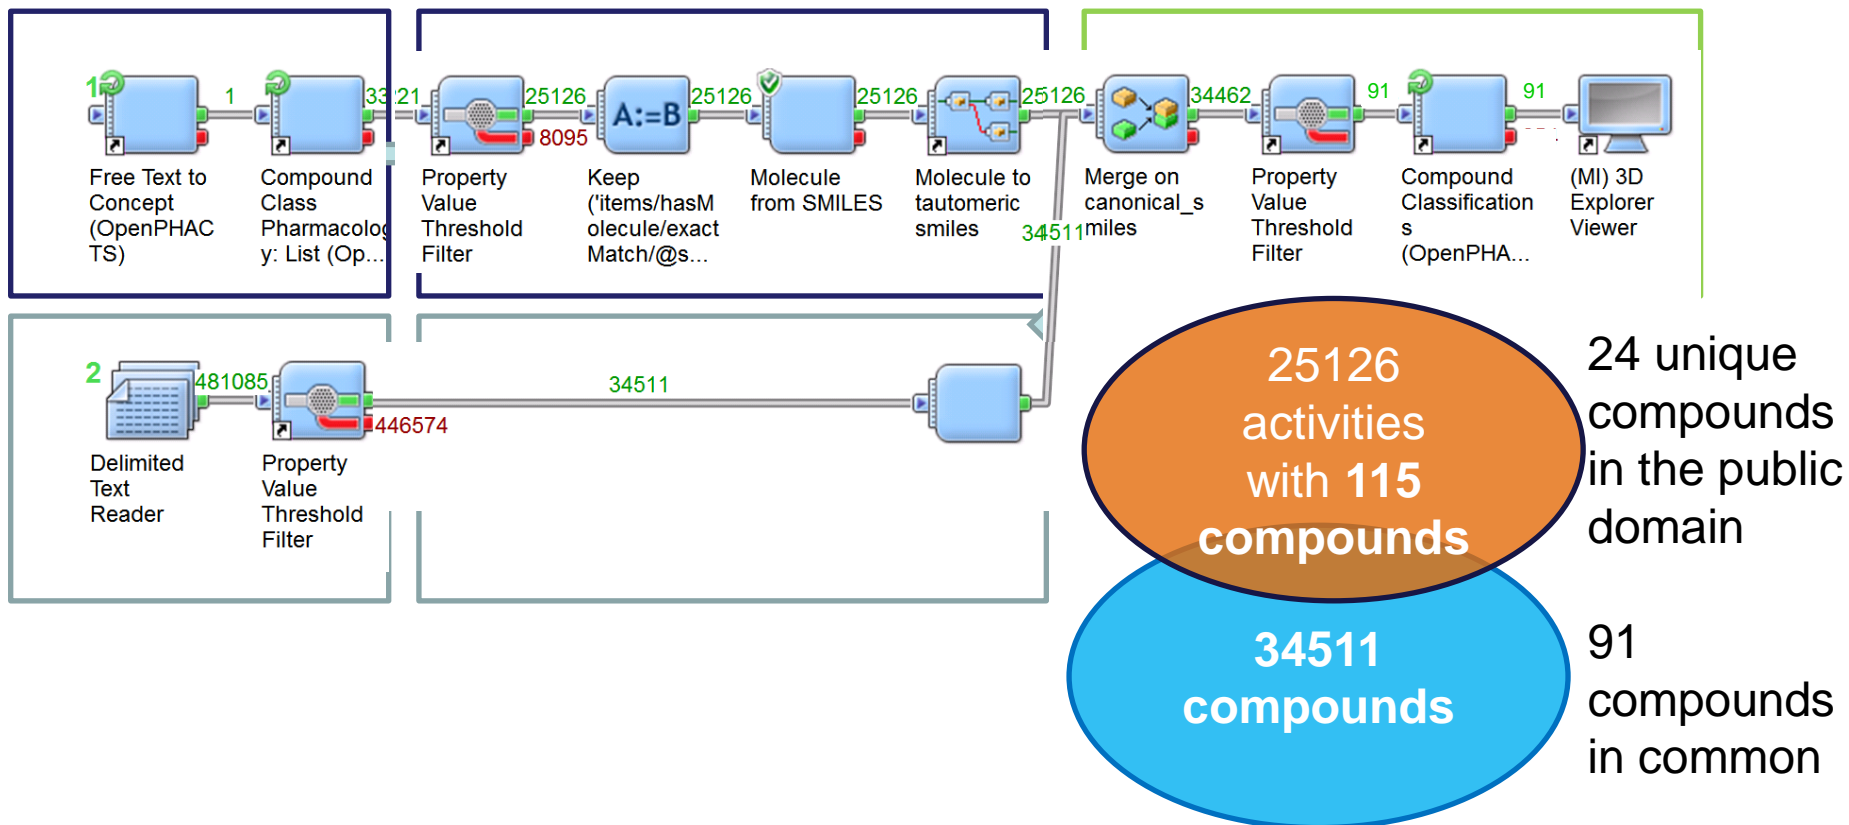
1

1

33121

25126

8095

A:=B

25126

25126

25126

34462

91

91

Free Text to Concept (OpenPHACTS)

Compound Class Pharmacology: List (Op...

Property Value Threshold Filter

Keep ('items/hasMolecule/exactMatch/@s...

Molecule from SMILES

Molecule to tautomeric smiles

34511

Merge on canonical_smiles

Property Value Threshold Filter

Compound Classifications (OpenPHA...

(MI) 3D Explorer Viewer

2

481085

446574

34511

Delimited Text Reader

Property Value Threshold Filter

25126 activities with 115 compounds

34511 compounds

24 unique compounds in the public domain

91 compounds in common